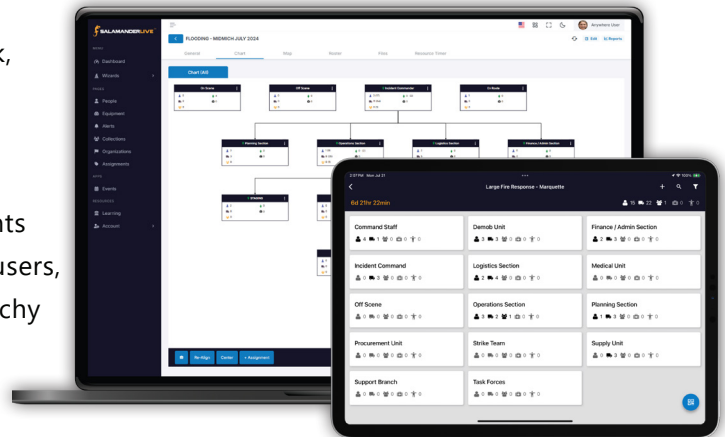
k,

ts

users,

chy

SALAMANDERLIVE

Dashboard
Wizards
People
Equipment
Alerts
Collections
Organizations
Assignments
Events
Learning
Account

FLOODING - MIDMICH JULY 2024

General
Chart
Map
Roster
Files
Resource Timer

Chart UAS

On Scene
Off Scene
Incident Commander
On Break
Planning Section
Operations Section
Logistics Section
Finance / Admin Section
STAGING

Re-Align
Center
+ Assignment

Anywhere User
Edit
Reports

Large Fire Response - Marquette

6d 21hr 22min

| Command Staff | Demob Unit | Finance / Admin Section |
|---|---|---|
| Incident Command | Logistics Section | Medical Unit |
| Off Scene | Operations Section | Planning Section |
| Procurement Unit | Strike Team | Supply Unit |
| Support Branch | Task Forces | |